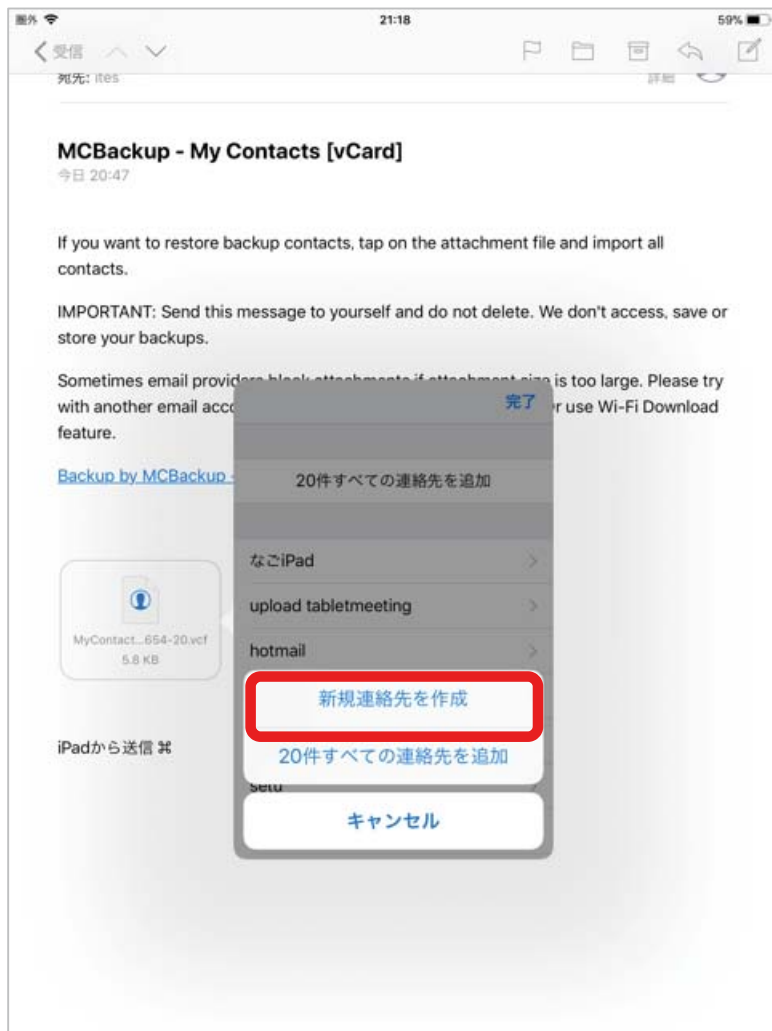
圏外
21:18
59%
受信
宛先: ites
詳細

MCBackup - My Contacts [vCard]
今日 20:47

If you want to restore backup contacts, tap on the attachment file and import all contacts.

IMPORTANT: Send this message to yourself and do not delete. We don't access, save or store your backups.

Sometimes email provid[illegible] is too large. Please try with another email acc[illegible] use Wi-Fi Download feature.

Backup by MCBackup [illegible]

MyContact...654-20.vcf
5.8 KB

iPadから送信 ⌘

完了
20件すべての連絡先を追加
なごiPad
upload tabletmeeting
hotmail
新規連絡先を作成
20件すべての連絡先を追加
setu
キャンセル